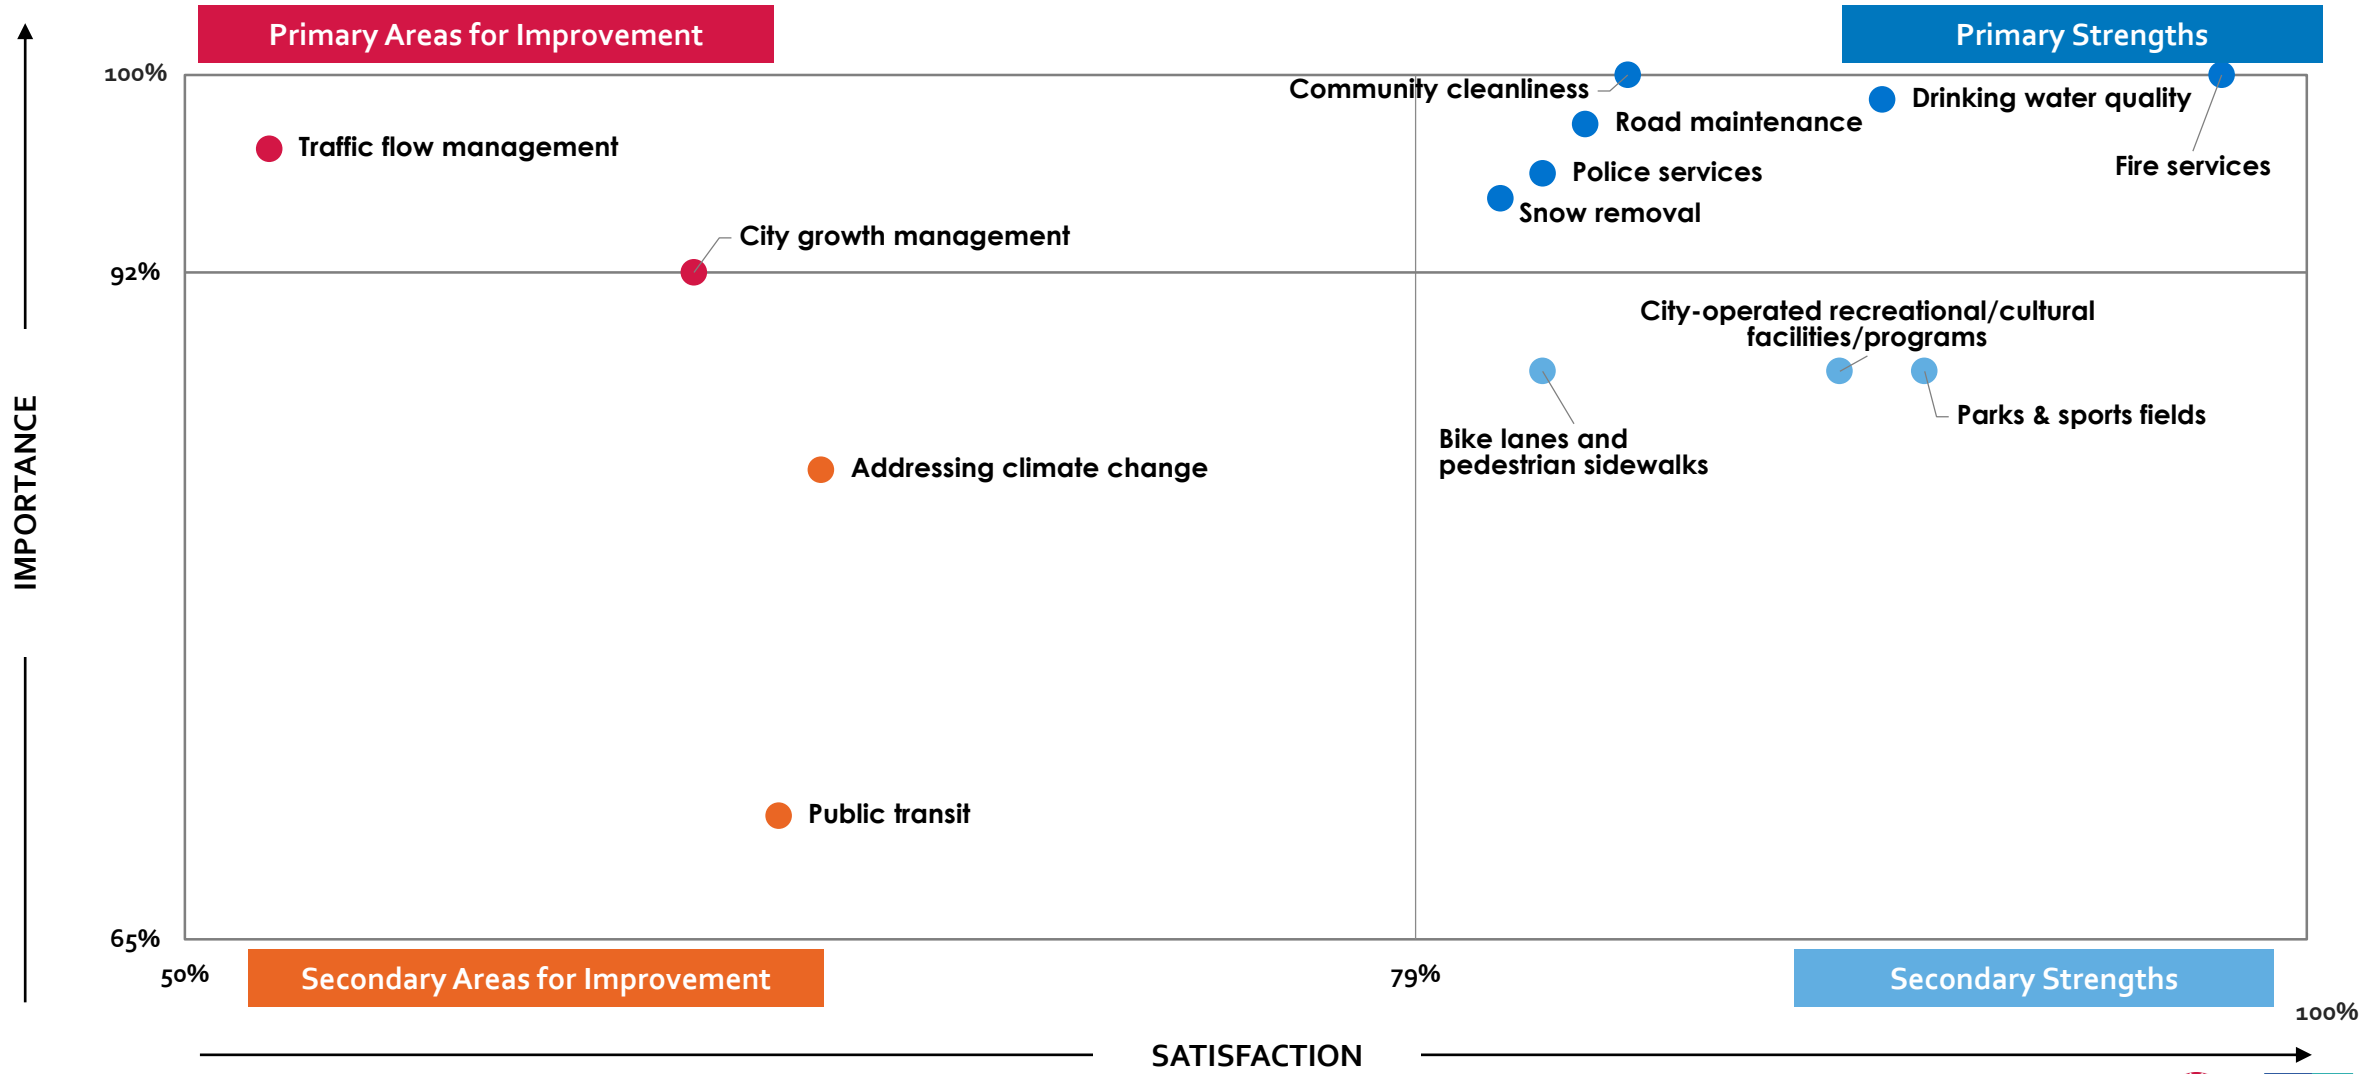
Primary Areas for Improvement

Primary Strengths

100%

92%

65%

IMPORTANCE

Traffic flow management

City growth management

Addressing climate change

Public transit

Community cleanliness

Road maintenance

Drinking water quality

Fire services

Police services

Snow removal

City-operated recreational/cultural facilities/programs

Bike lanes and pedestrian sidewalks

Parks & sports fields

50%

Secondary Areas for Improvement

79%

Secondary Strengths

100%

SATISFACTION